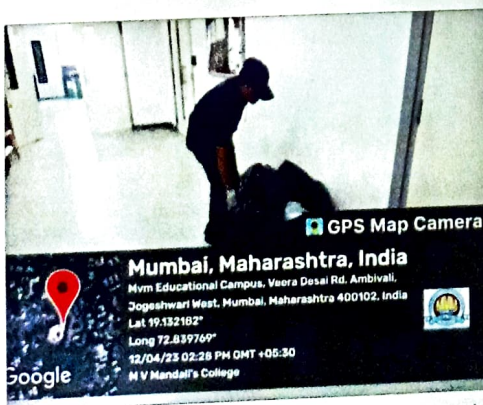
GPS Map Camera

Mumbai, Maharashtra, India

Mvm Educational Campus, Veera Desai Rd, Ambivali, Jogeshwari West, Mumbai, Maharashtra 400102, India

Lat 19.132182°

Long 72.839769°

12/04/23 02:28 PM GMT +05:30

M V Mandali's College

Google